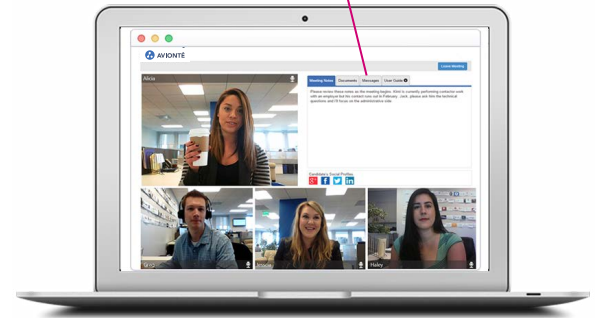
AVIONTÉ

Leave Meeting

Alicia

Meeting Notes | Documents | Messages | User Guide

Please review these notes as the meeting begins: Here's currently performing contractor work with an employer but the contract runs out in February. Jack, please ask him the technical questions and I'll focus on the administrative side

Candidate's Social Profiles

Sean

Jessica

Haley